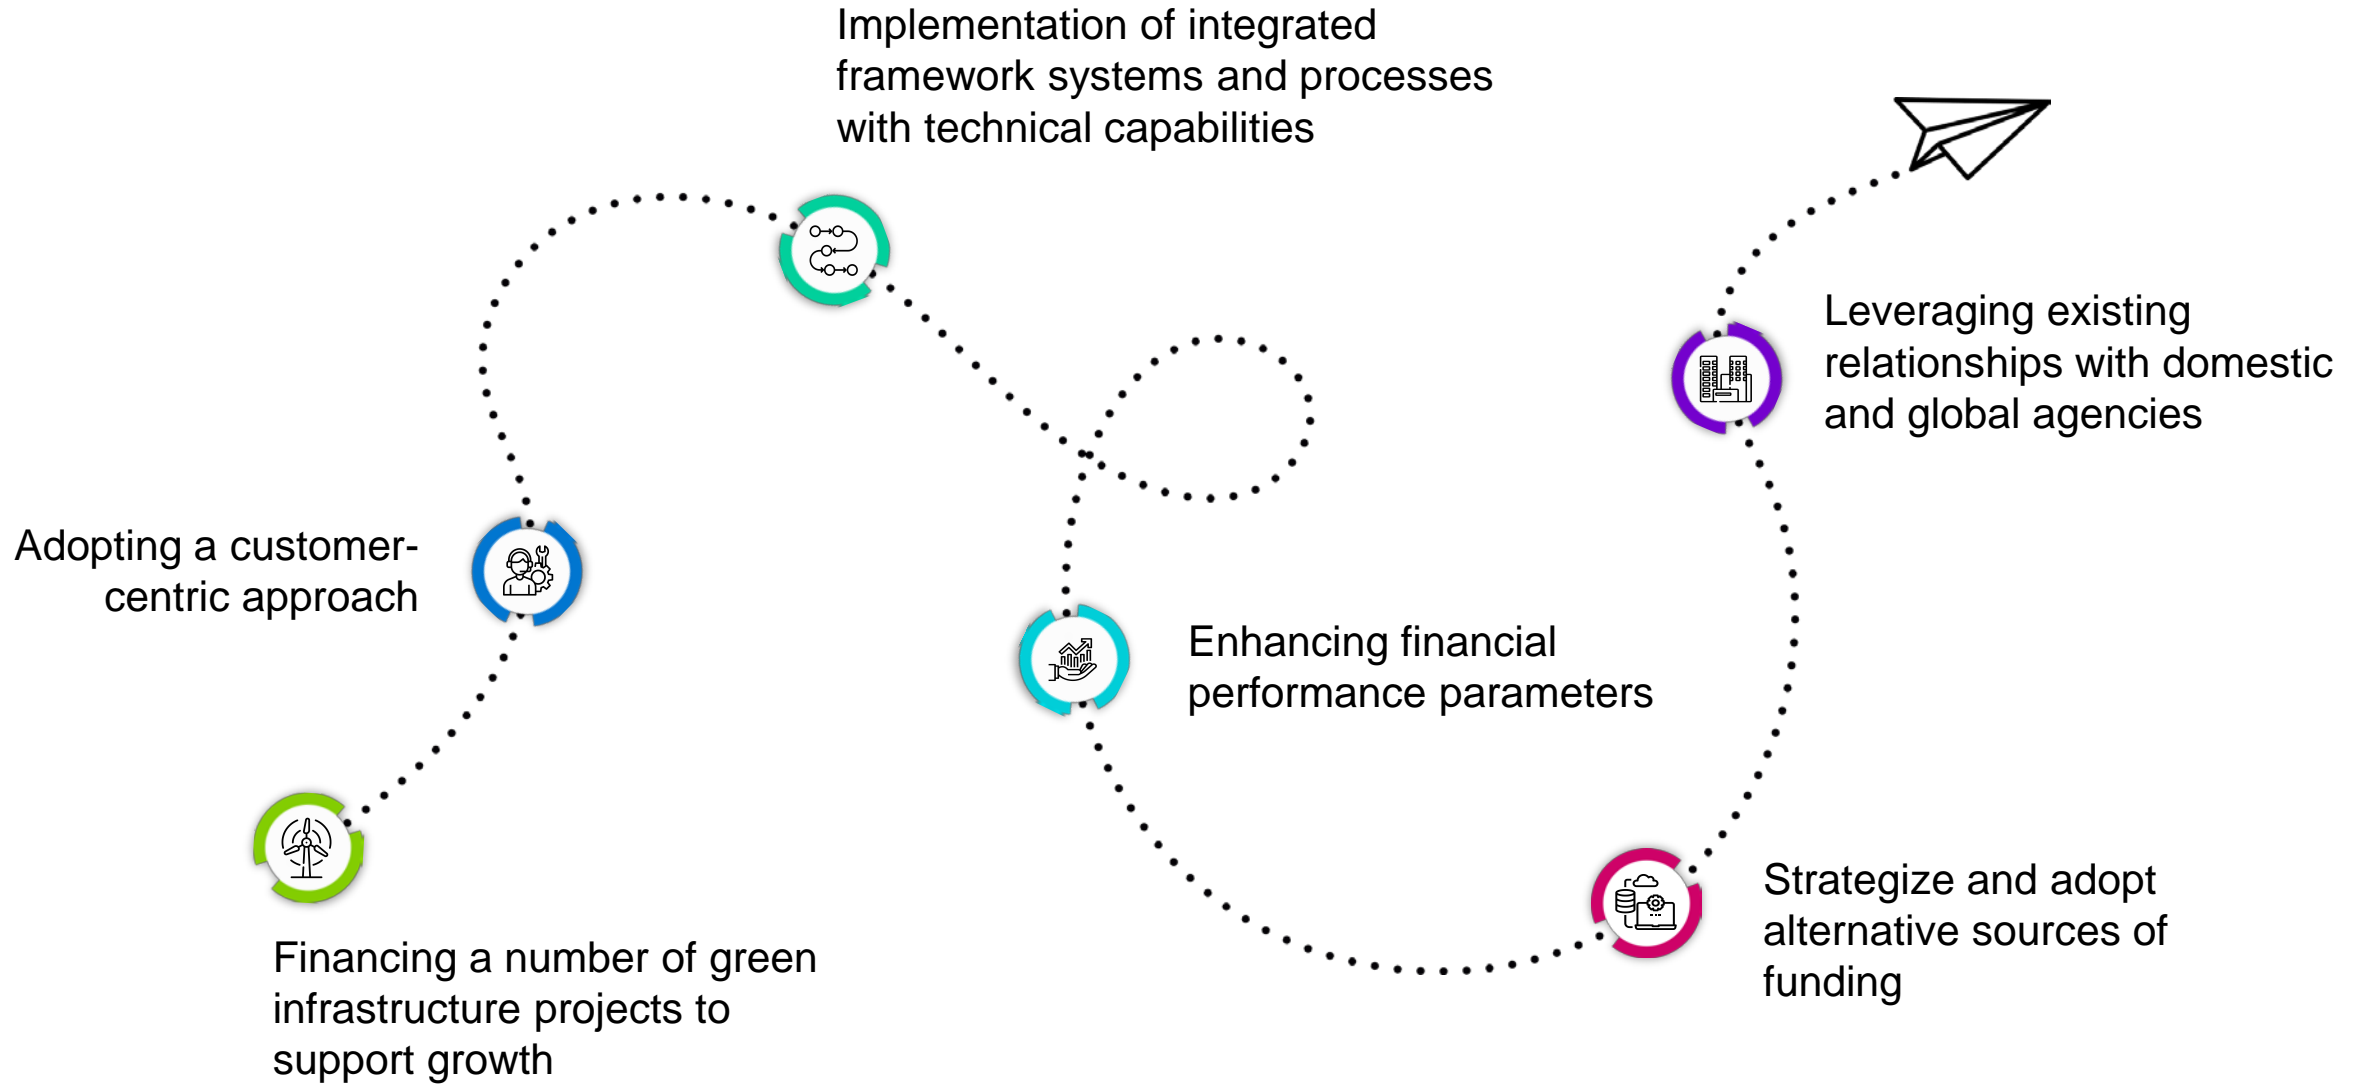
Financing a number of green infrastructure projects to support growth

Adopting a customer-centric approach

Implementation of integrated framework systems and processes with technical capabilities

Enhancing financial performance parameters

Strategize and adopt alternative sources of funding

Leveraging existing relationships with domestic and global agencies